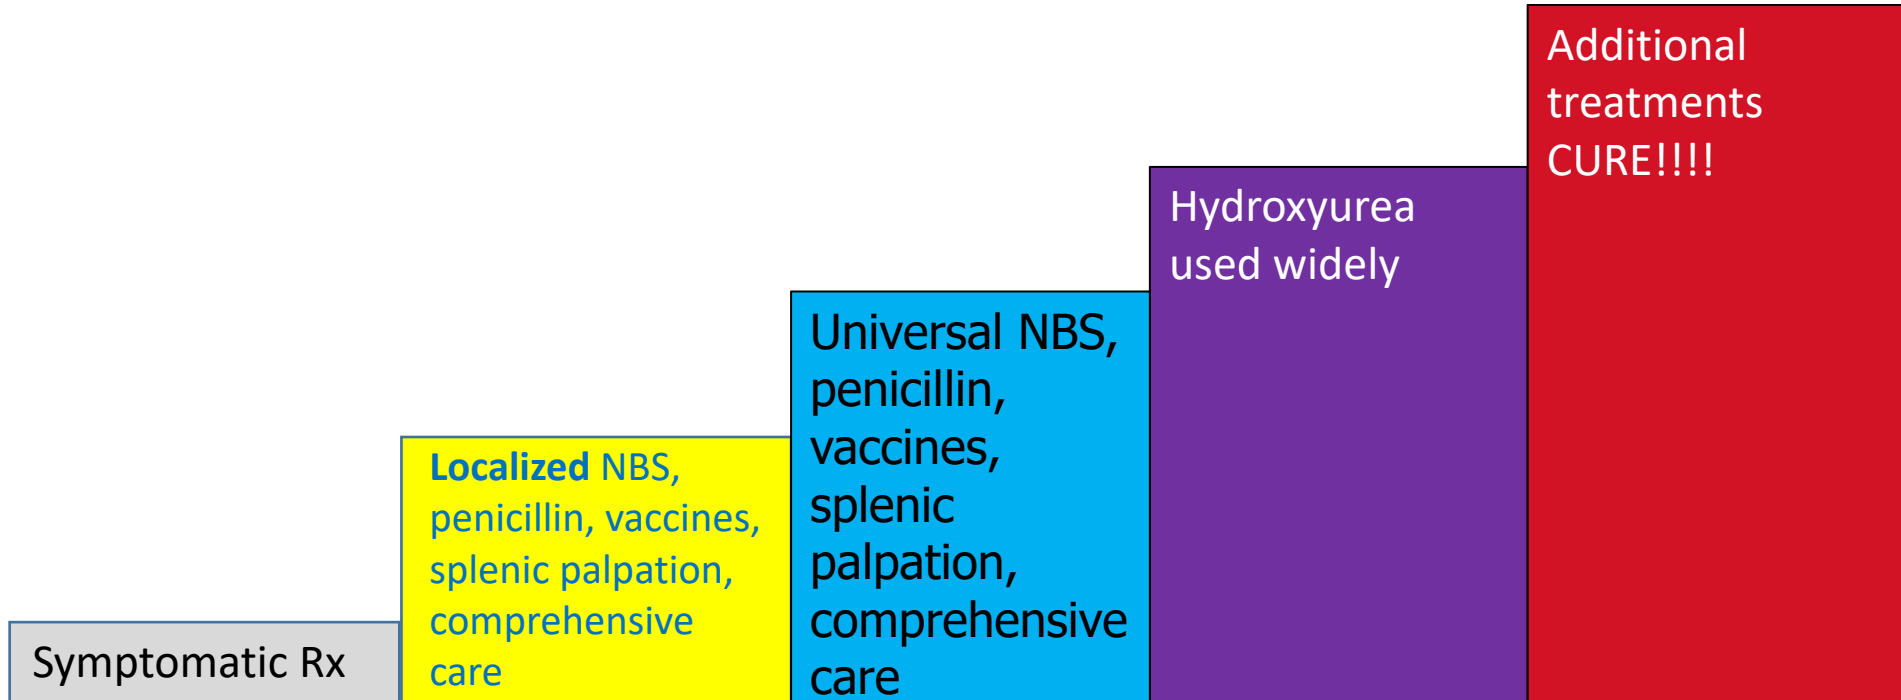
Symptomatic Rx

**Localized** NBS, penicillin, vaccines, splenic palpation, comprehensive care

Universal NBS, penicillin, vaccines, splenic palpation, comprehensive care

Hydroxyurea used widely

Additional treatments CURE!!!!